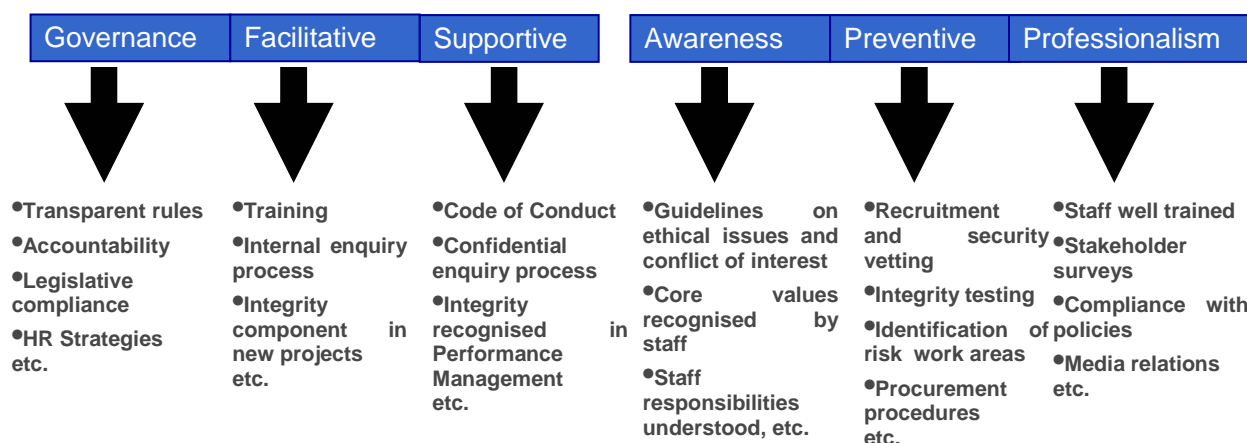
Governance

•Transparent rules
•Accountability
•Legislative compliance
•HR Strategies etc.

Facilitative

•Training
•Internal enquiry process
•Integrity component in new projects etc.

Supportive

•Code of Conduct
•Confidential enquiry process
•Integrity recognised in Performance Management etc.

Awareness

•Guidelines on ethical issues and conflict of interest
•Core values recognised by staff
•Staff responsibilities understood, etc.

Preventive

•Recruitment and security vetting
•Integrity testing
•Identification of risk work areas
•Procurement procedures etc.

Professionalism

•Staff well trained
•Stakeholder surveys
•Compliance with policies
•Media relations etc.